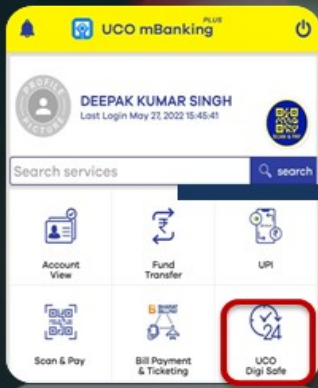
UCO mBanking PLUS

PROFILE PICTURE

DEEPAK KUMAR SINGH
Last Login May 27, 2022 15:45:41

SCAN & PAY

Search services

search

Account View

Fund Transfer

UPI

Scan & Pay

BHARAT BILLPAY

Bill Payment & Ticketing

UCO Digi Safe